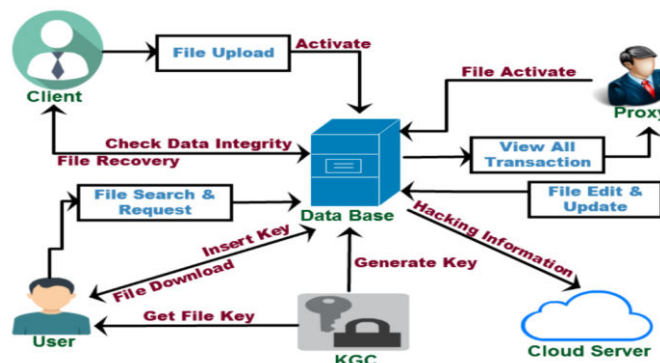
Client
File Upload
Activate
File Activate
Proxy
Check Data Integrity
File Recovery
View All Transaction
File Search & Request
Data Base
File Edit & Update
Hacking Information
Insert Key
File Download
Generate Key
User
Get File Key
KGC
Cloud Server